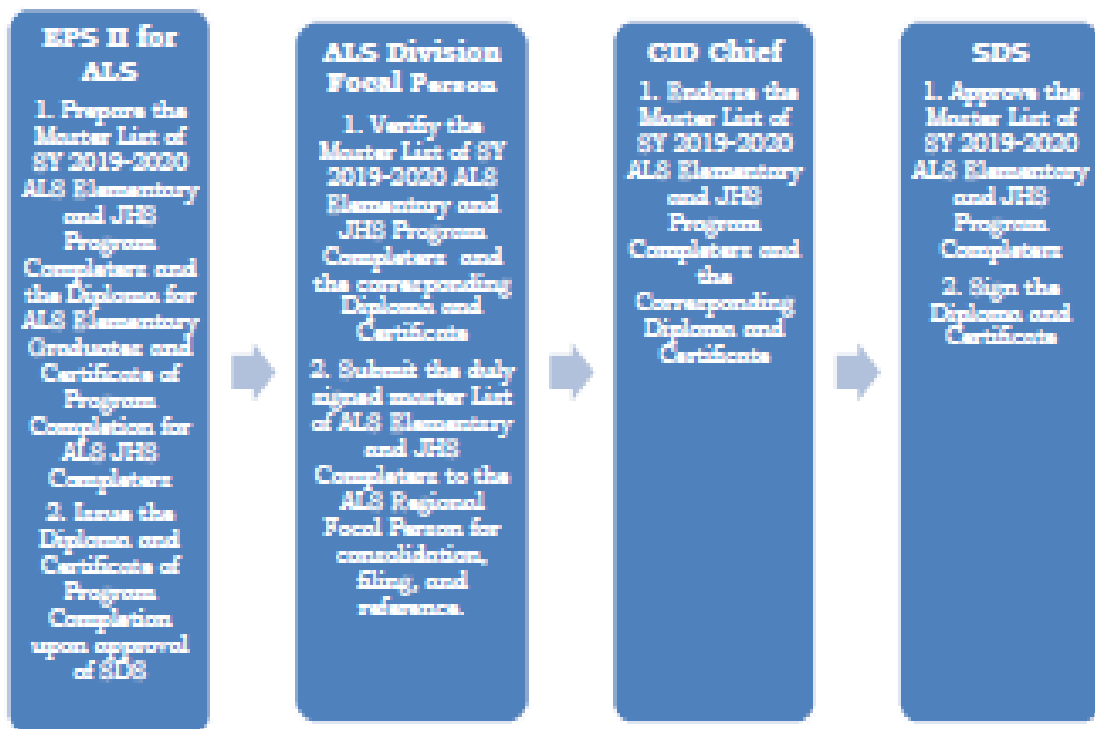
EPS II for ALS

1. Prepare the Master List of SY 2019-2020 ALS Elementary and JHS Program Completers and the Diploma for ALS Elementary Graduates and Certificate of Program Completion for ALS JHS Completers

2. Issue the Diploma and Certificate of Program Completion upon approval of SDS

ALS Division Focal Person

1. Verify the Master List of SY 2019-2020 ALS Elementary and JHS Program Completers and the corresponding Diploma and Certificate

2. Submit the duly signed master List of ALS Elementary and JHS Completers to the ALS Regional Focal Person for consolidation, filing, and reference.

CID Chief

1. Endorse the Master List of SY 2019-2020 ALS Elementary and JHS Program Completers and the Corresponding Diploma and Certificate

SDS

1. Approve the Master List of SY 2019-2020 ALS Elementary and JHS Program Completers

2. Sign the Diploma and Certificate